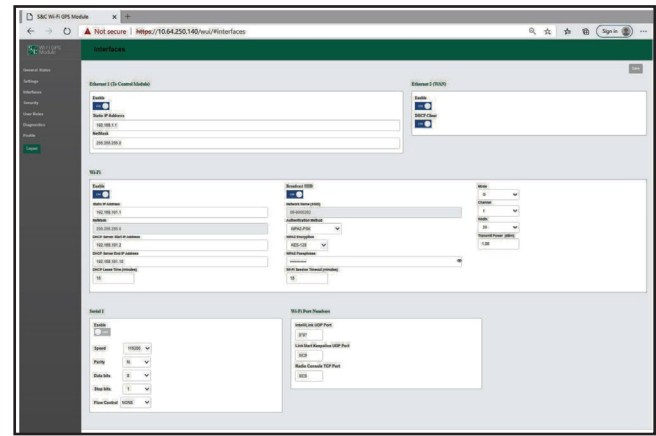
S&C Wi-Fi GPS Module ×  +

Not secure | https://10.64.250.140/wui/#interfaces

Sign in

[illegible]

General Status
Settings
Interfaces
Security
User Roles
Diagnostics
Profile
Logout

Interfaces

Save

Ethernet 1 (To Control Module)
Enable
Static IP Address
192.168.1.1
NetMask
255.255.255.0

Ethernet 2 (WAN)
Enable
DHCP Client

Wi-Fi
Enable
Static IP Address
192.168.181.1
NetMask
255.255.255.0
DHCP Server Start IP Address
192.168.181.2
DHCP Server End IP Address
192.168.181.10
DHCP Lease Time (minutes)
15

Broadcast SSID
Network Name (SSID)
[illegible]
Authentication Method
WPA2-PSK
WPA2 Encryption
AES-128
WPA2 Passphrase
••••••••
Wi-Fi Session Timeout (minutes)
15

Mode
n
Channel
1
Width
20
Transmit Power (dBm)
1.00

Serial 1
Enable
Speed 115200
Parity N
Data bits 8
Stop bits 1
Flow Control NONE

Wi-Fi Port Numbers
IntelliLink UDP Port
3797
Link Start Keepalive UDP Port
3838
Radio Console TCP Port
3035